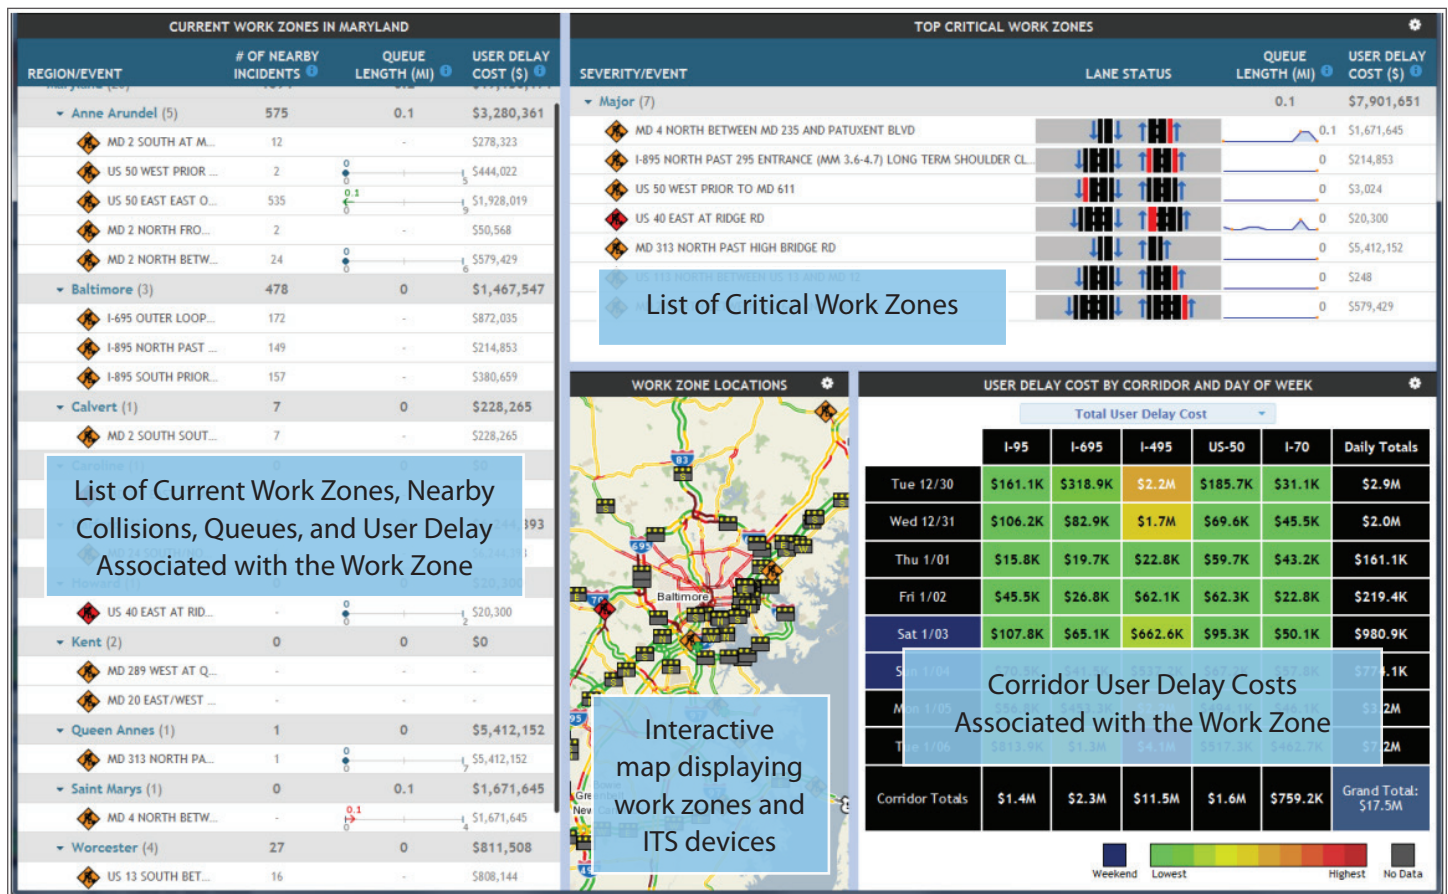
CURRENT WORK ZONES IN MARYLAND

| REGION/EVENT | # OF NEARBY INCIDENTS | QUEUE LENGTH (MI) | USER DELAY COST ($) |
|---|---|---|---|
| Anne Arundel (5) | 575 | 0.1 | $3,280,361 |
| MD 2 SOUTH AT M... | 12 | - | $278,323 |
| US 50 WEST PRIOR ... | 2 | | $444,022 |
| US 50 EAST EAST O... | 535 | 0.1 | $1,928,019 |
| MD 2 NORTH FRO... | 2 | - | $50,568 |
| MD 2 NORTH BETW... | 24 | | $579,429 |
| Baltimore (3) | 478 | 0 | $1,467,547 |
| I-695 OUTER LOOP... | 172 | - | $872,035 |
| I-895 NORTH PAST ... | 149 | - | $214,853 |
| I-895 SOUTH PRIOR... | 157 | - | $380,659 |
| Calvert (1) | 7 | 0 | $228,265 |
| MD 2 SOUTH SOUT... | 7 | - | $228,265 |
| US 40 EAST AT RID... | - | | $20,300 |
| Kent (2) | 0 | 0 | $0 |
| MD 289 WEST AT Q... | - | - | - |
| MD 20 EAST/WEST ... | - | - | - |
| Queen Annes (1) | 1 | 0 | $5,412,152 |
| MD 313 NORTH PA... | 1 | | $5,412,152 |
| Saint Marys (1) | 0 | 0.1 | $1,671,645 |
| MD 4 NORTH BETW... | - | 0.1 | $1,671,645 |
| Worcester (4) | 27 | 0 | $811,508 |
| US 13 SOUTH BET... | 16 | | $808,144 |

List of Current Work Zones, Nearby Collisions, Queues, and User Delay Associated with the Work Zone

TOP CRITICAL WORK ZONES

| SEVERITY/EVENT | LANE STATUS | QUEUE LENGTH (MI) | USER DELAY COST ($) |
|---|---|---|---|
| Major (7) | | 0.1 | $7,901,651 |
| MD 4 NORTH BETWEEN MD 235 AND PATUXENT BLVD | | 0.1 | $1,671,645 |
| I-895 NORTH PAST 295 ENTRANCE (MM 3.6-4.7) LONG TERM SHOULDER CL... | | 0 | $214,853 |
| US 50 WEST PRIOR TO MD 611 | | 0 | $3,024 |
| US 40 EAST AT RIDGE RD | | 0 | $20,300 |
| MD 313 NORTH PAST HIGH BRIDGE RD | | 0 | $5,412,152 |
| | | 0 | $248 |
| | | 0 | $579,429 |

List of Critical Work Zones

WORK ZONE LOCATIONS

Baltimore

Interactive map displaying work zones and ITS devices

USER DELAY COST BY CORRIDOR AND DAY OF WEEK

Total User Delay Cost

| | I-95 | I-695 | I-495 | US-50 | I-70 | Daily Totals |
|---|---|---|---|---|---|---|
| Tue 12/30 | $161.1K | $318.9K | $2.2M | $185.7K | $31.1K | $2.9M |
| Wed 12/31 | $106.2K | $82.9K | $1.7M | $69.6K | $45.5K | $2.0M |
| Thu 1/01 | $15.8K | $19.7K | $22.8K | $59.7K | $43.2K | $161.1K |
| Fri 1/02 | $45.5K | $26.8K | $62.1K | $62.3K | $22.8K | $219.4K |
| Sat 1/03 | $107.8K | $65.1K | $662.6K | $95.3K | $50.1K | $980.9K |
| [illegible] | | | | | | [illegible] |
| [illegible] | | | | | | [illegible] |
| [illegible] | | | | | | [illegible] |
| Corridor Totals | $1.4M | $2.3M | $11.5M | $1.6M | $759.2K | Grand Total: $17.5M |

Corridor User Delay Costs Associated with the Work Zone

Weekend Lowest Highest No Data